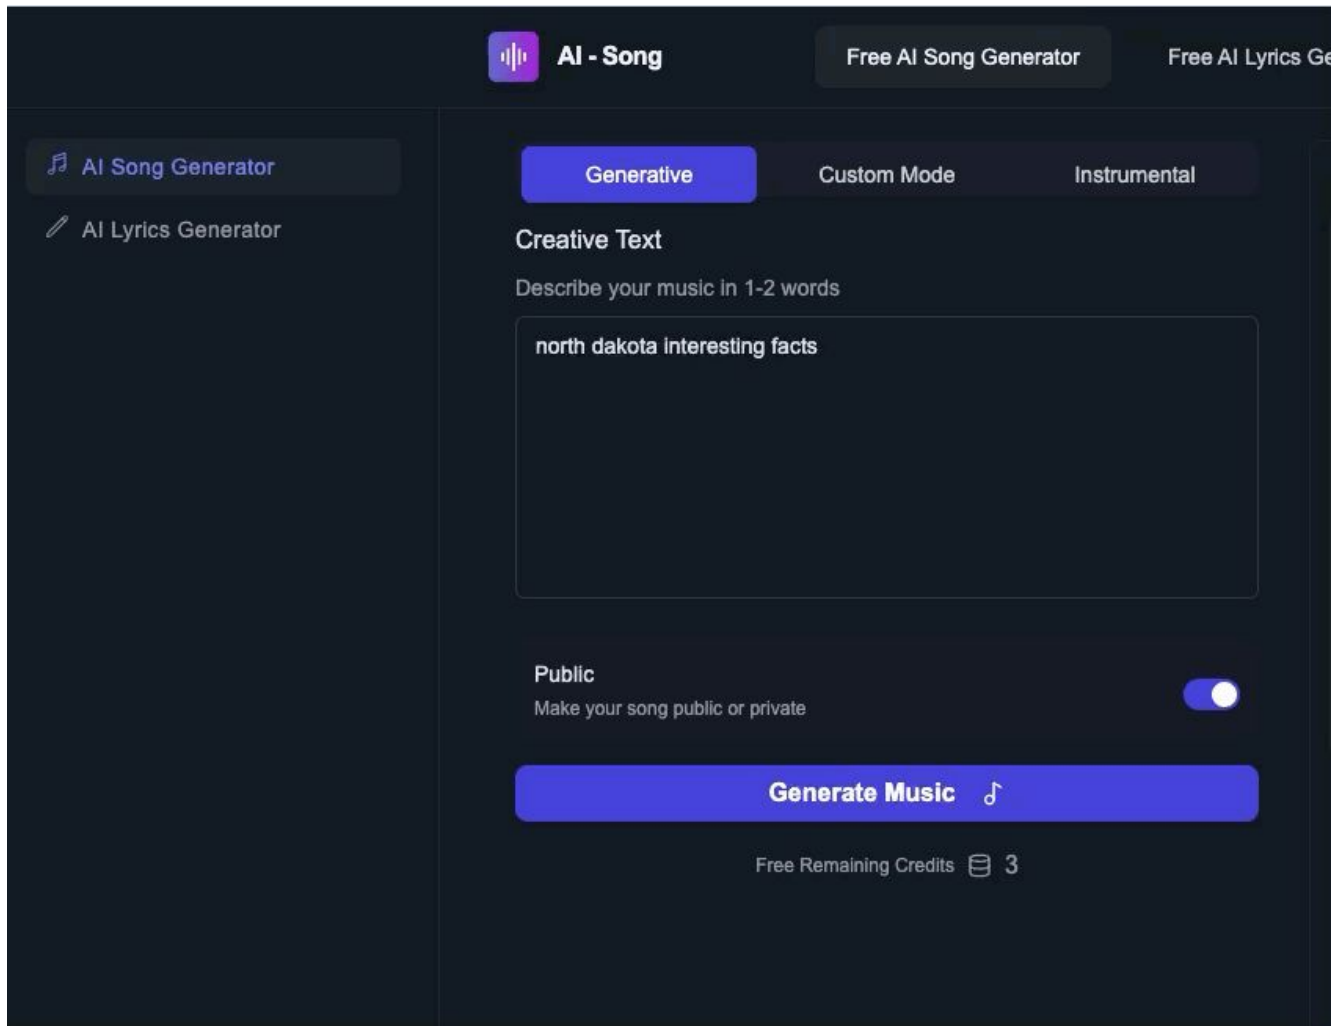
AI - Song

Free AI Song Generator

Free AI Lyrics Ge

AI Song Generator

AI Lyrics Generator

Generative

Custom Mode

Instrumental

Creative Text

Describe your music in 1-2 words

north dakota interesting facts

Public

Make your song public or private

Generate Music

Free Remaining Credits 3